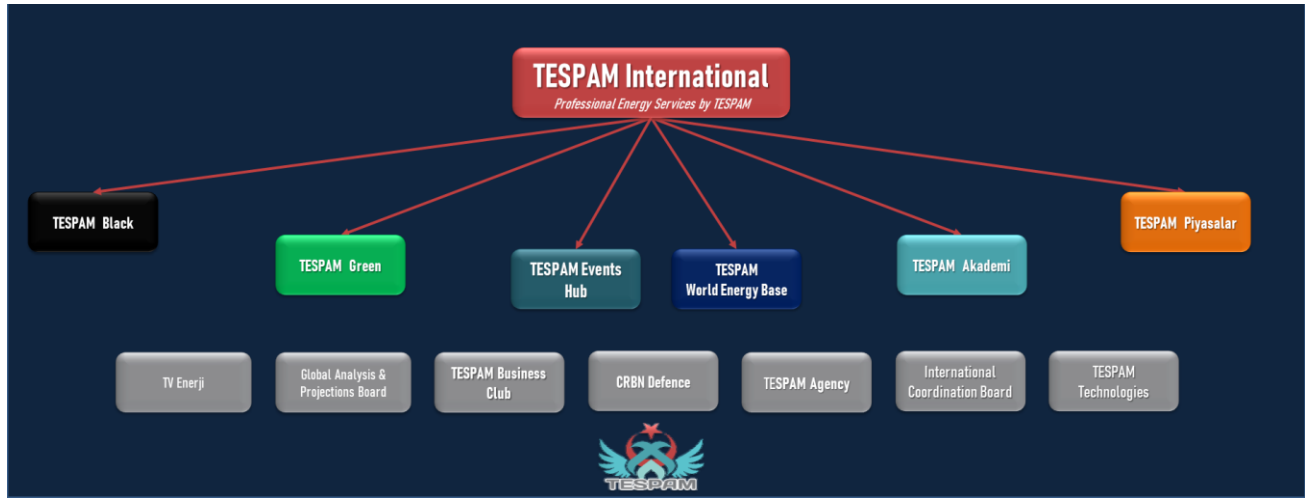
TESPAM International
Professional Energy Services by TESPAM

TESPAM Black

TESPAM Green

TESPAM Events Hub

TESPAM World Energy Base

TESPAM Akademi

TESPAM Piyasalar

TV Enerji

Global Analysis & Projections Board

TESPAM Business Club

CRBN Defence

TESPAM Agency

International Coordination Board

TESPAM Technologies

TESPAM